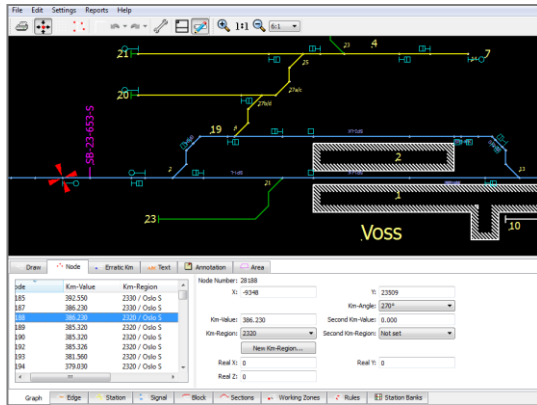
File Edit Settings Reports Help

1:1 6:1

4
21
23
7
25
20
27sdc
19
2
58-23-653-S
1
23
Voss
10

Draw Node Erratic Km Text Annotation Area

| Node | Km-Value | Km-Region |
|---|---|---|
| 185 | 392.550 | 2330 / Oslo S |
| 187 | 386.230 | 2320 / Oslo S |
| 188 | 386.230 | 2320 / Oslo S |
| 189 | 385.320 | 2320 / Oslo S |
| 190 | 385.320 | 2320 / Oslo S |
| 192 | 385.326 | 2320 / Oslo S |
| 193 | 381.560 | 2320 / Oslo S |
| 194 | 379.030 | 2320 / Oslo S |

Node Number: 28188
X: -9348
Y: 23509
Km-Angle: 270°
Km-Value: 386.230
Second Km-Value: 0.000
Km-Region: 2320
Second Km-Region: Not set
New Km-Region...
Real X: 0
Real Y: 0
Real Z: 0

Graph Edge Station Signal Block Sections Working Zones Rules Station Banks